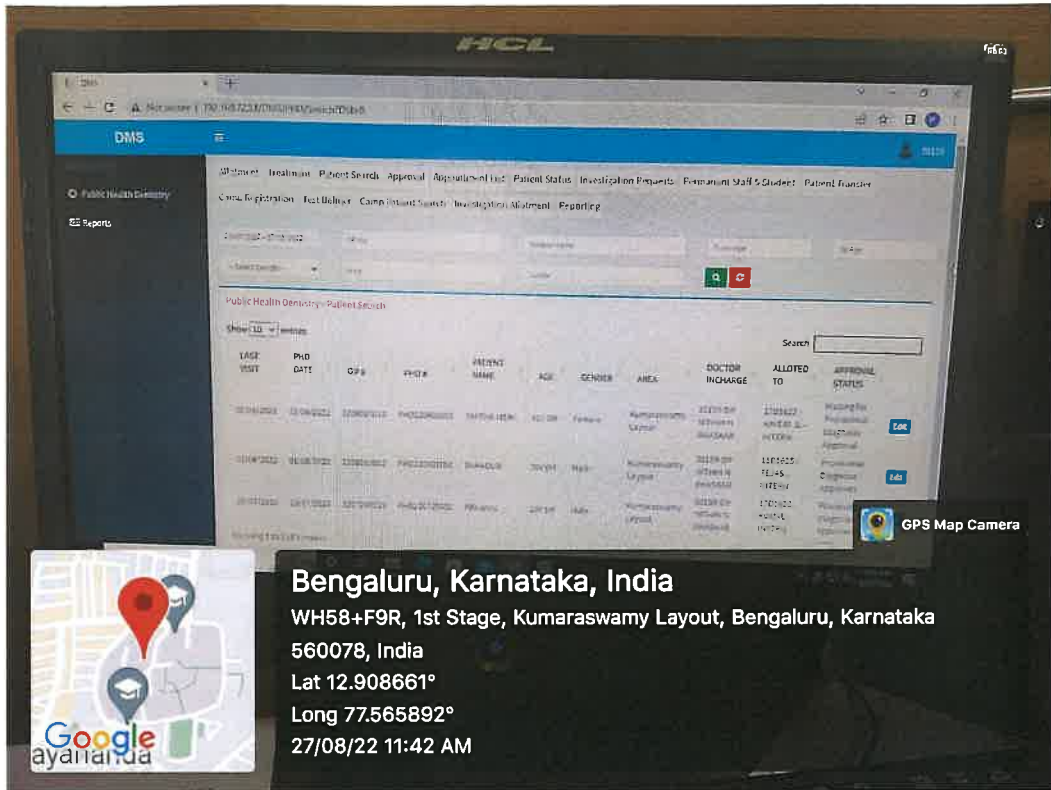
HCL

DMS

Not secure | 192.168.72.8/DMS/PHD/search/DSbr8

DMS

Public Health Dentistry

Reports

Allotment Treatment Patient Search Approval Appointment List Patient Status Investigation Requests Permanent Staff & Student Patient Transfer

Camp Registration Test Delivery Camp Patient Search Investigation Allotment Reporting

Public Health Dentistry / Patient Search

Show 10 entries

Search

| LAST VISIT | PhD DATE | OP# | PHD# | PATIENT NAME | AGE | GENDER | AREA | DOCTOR INCHARGE | ALLOTED TO | APPROVAL STATUS | |
|---|---|---|---|---|---|---|---|---|---|---|---|
| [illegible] | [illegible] | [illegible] | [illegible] | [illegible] | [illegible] | Female | Kumaraswamy Layout | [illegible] | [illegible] | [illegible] | Edit |
| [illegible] | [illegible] | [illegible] | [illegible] | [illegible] | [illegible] | Male | Kumaraswamy Layout | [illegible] | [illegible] | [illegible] | Edit |
| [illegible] | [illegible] | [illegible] | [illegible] | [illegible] | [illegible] | Male | Kumaraswamy Layout | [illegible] | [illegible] | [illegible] | |

GPS Map Camera

Bengaluru, Karnataka, India
WH58+F9R, 1st Stage, Kumaraswamy Layout, Bengaluru, Karnataka 560078, India
Lat 12.908661°
Long 77.565892°
27/08/22 11:42 AM

Google
ayananda